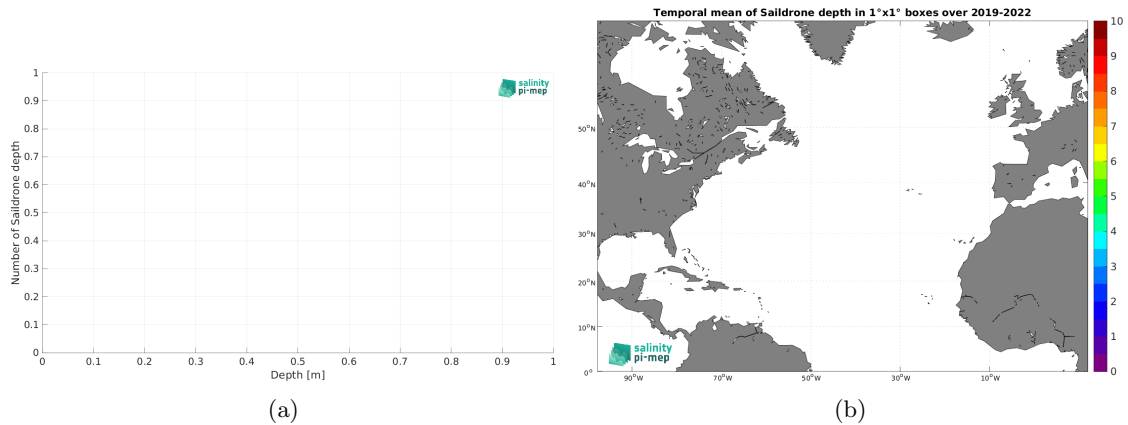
salinity
pi-mep

Number of Saildrone depth

1
0.9
0.8
0.7
0.6
0.5
0.4
0.3
0.2
0.1
0

0 0.1 0.2 0.3 0.4 0.5 0.6 0.7 0.8 0.9 1
Depth [m]

(a)

Temporal mean of Saildrone depth in 1°x1° boxes over 2019-2022

50°N
40°N
30°N
20°N
10°N
0°

90°W 70°W 50°W 30°W 10°W

salinity
pi-mep

10
9
8
7
6
5
4
3
2
1
0

(b)